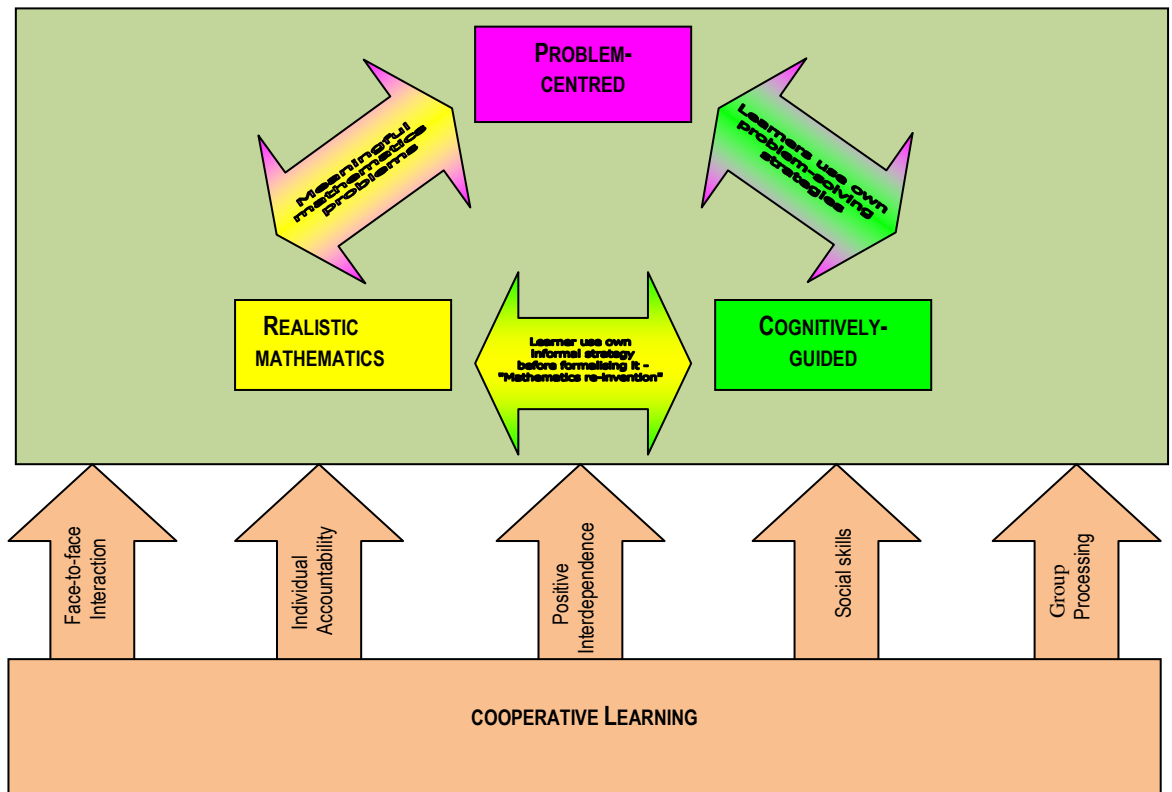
PROBLEM-CENTRED

Meaningful mathematics problems

Learners use own problem-solving strategies

REALISTIC MATHEMATICS

Learner use own informal strategy before formalising it - "Mathematics re-invention"

COGNITIVELY-GUIDED

Face-to-face Interaction

Individual Accountability

Positive Interdependence

Social skills

Group Processing

COOPERATIVE LEARNING